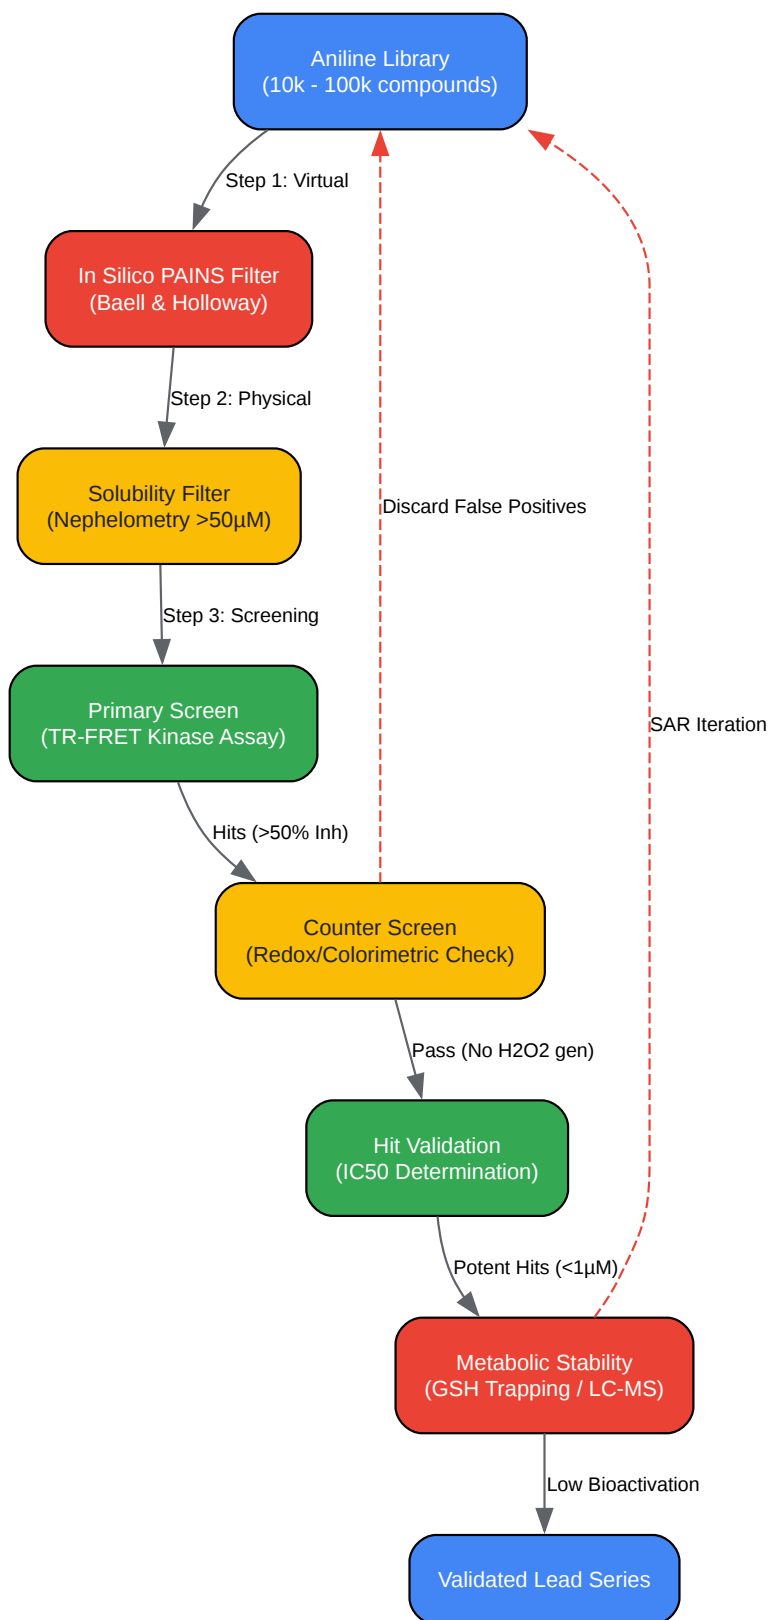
Aniline Library
(10k - 100k compounds)

Step 1: Virtual

In Silico PAINS Filter
(Baell & Holloway)

Step 2: Physical

Solubility Filter
(Nephelometry >50µM)

Discard False Positives

Step 3: Screening

Primary Screen
(TR-FRET Kinase Assay)

SAR Iteration

Hits (>50% Inh)

Counter Screen
(Redox/Colorimetric Check)

Pass (No H2O2 gen)

Hit Validation
(IC50 Determination)

Potent Hits (<1µM)

Metabolic Stability
(GSH Trapping / LC-MS)

Low Bioactivation

Validated Lead Series